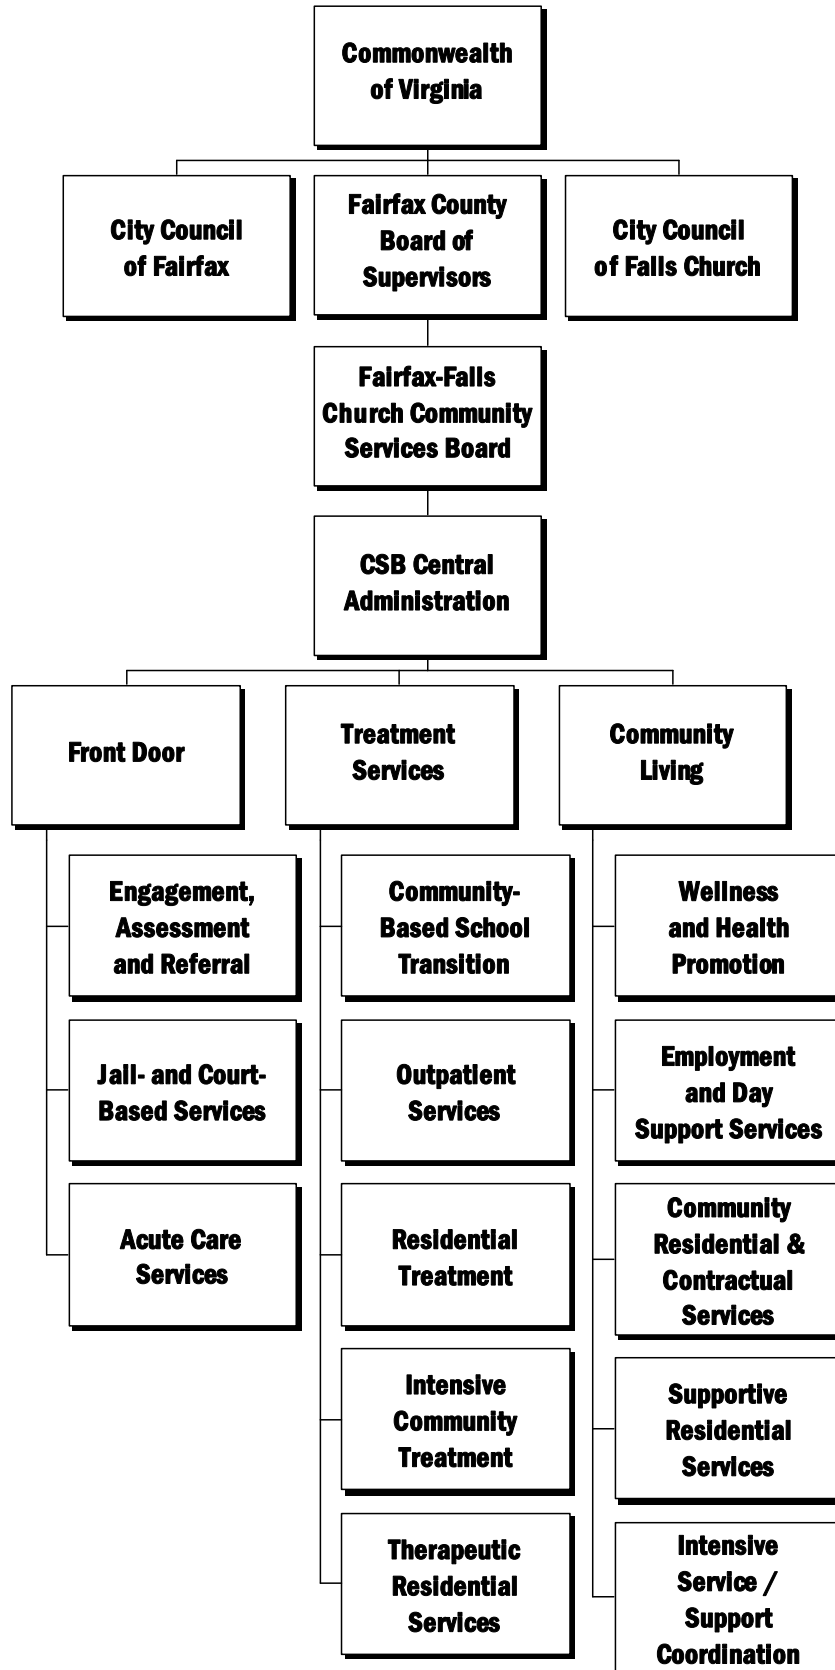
Commonwealth of Virginia

City Council of Fairfax

Fairfax County Board of Supervisors

City Council of Falls Church

Fairfax-Falls Church Community Services Board

CSB Central Administration

Front Door

Treatment Services

Community Living

Engagement, Assessment and Referral

Jail- and Court-Based Services

Acute Care Services

Community-Based School Transition

Outpatient Services

Residential Treatment

Intensive Community Treatment

Therapeutic Residential Services

Wellness and Health Promotion

Employment and Day Support Services

Community Residential & Contractual Services

Supportive Residential Services

Intensive Service / Support Coordination